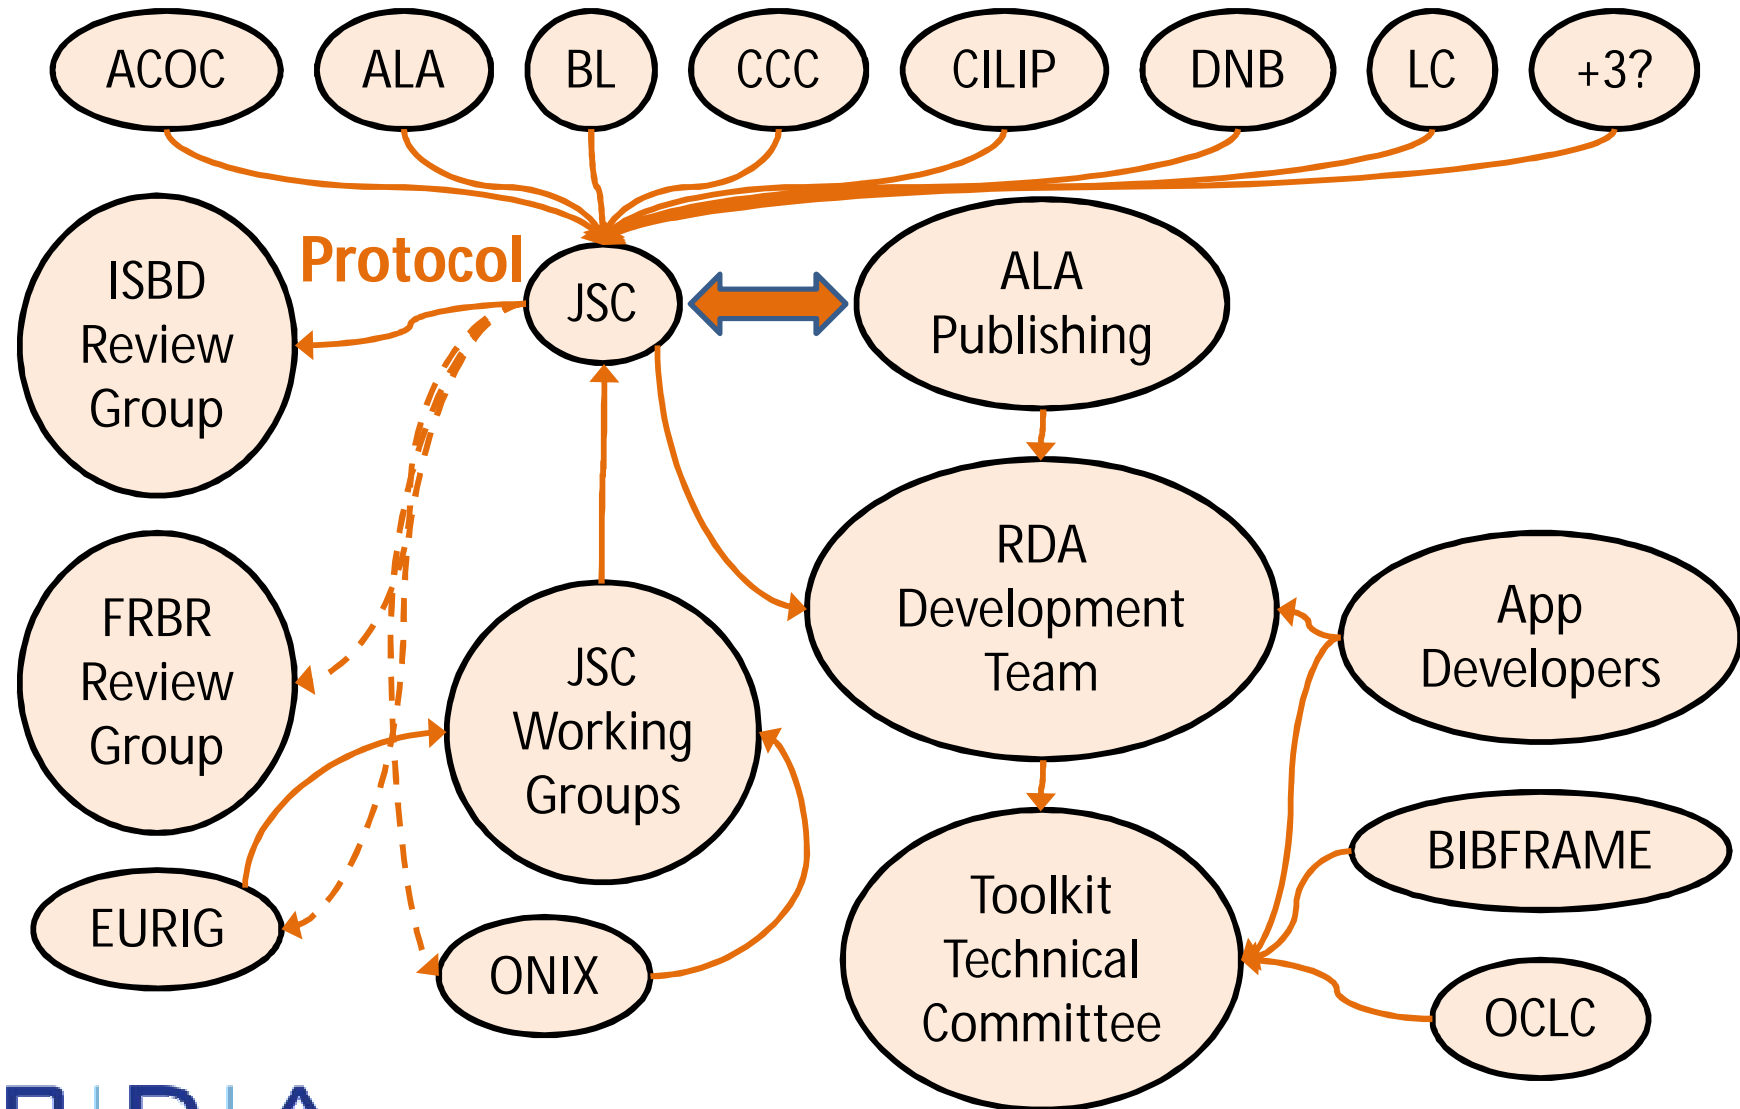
ACOC ALA BL CCC CILIP DNB LC +3?

Protocol

JSC

ISBD Review Group

ALA Publishing

RDA Development Team

FRBR Review Group

JSC Working Groups

App Developers

EURIG

ONIX

Toolkit Technical Committee

BIBFRAME

OCLC